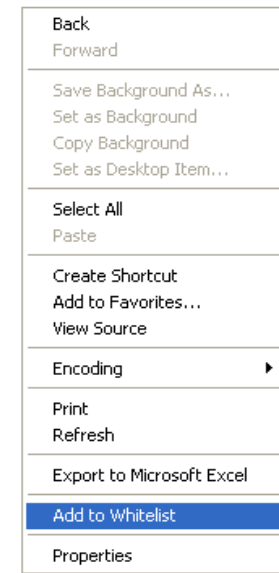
Back
Forward

Save Background As...
Set as Background
Copy Background
Set as Desktop Item...

Select All
Paste

Create Shortcut
Add to Favorites...
View Source

Encoding

Print
Refresh

Export to Microsoft Excel

Add to Whitelist

Properties